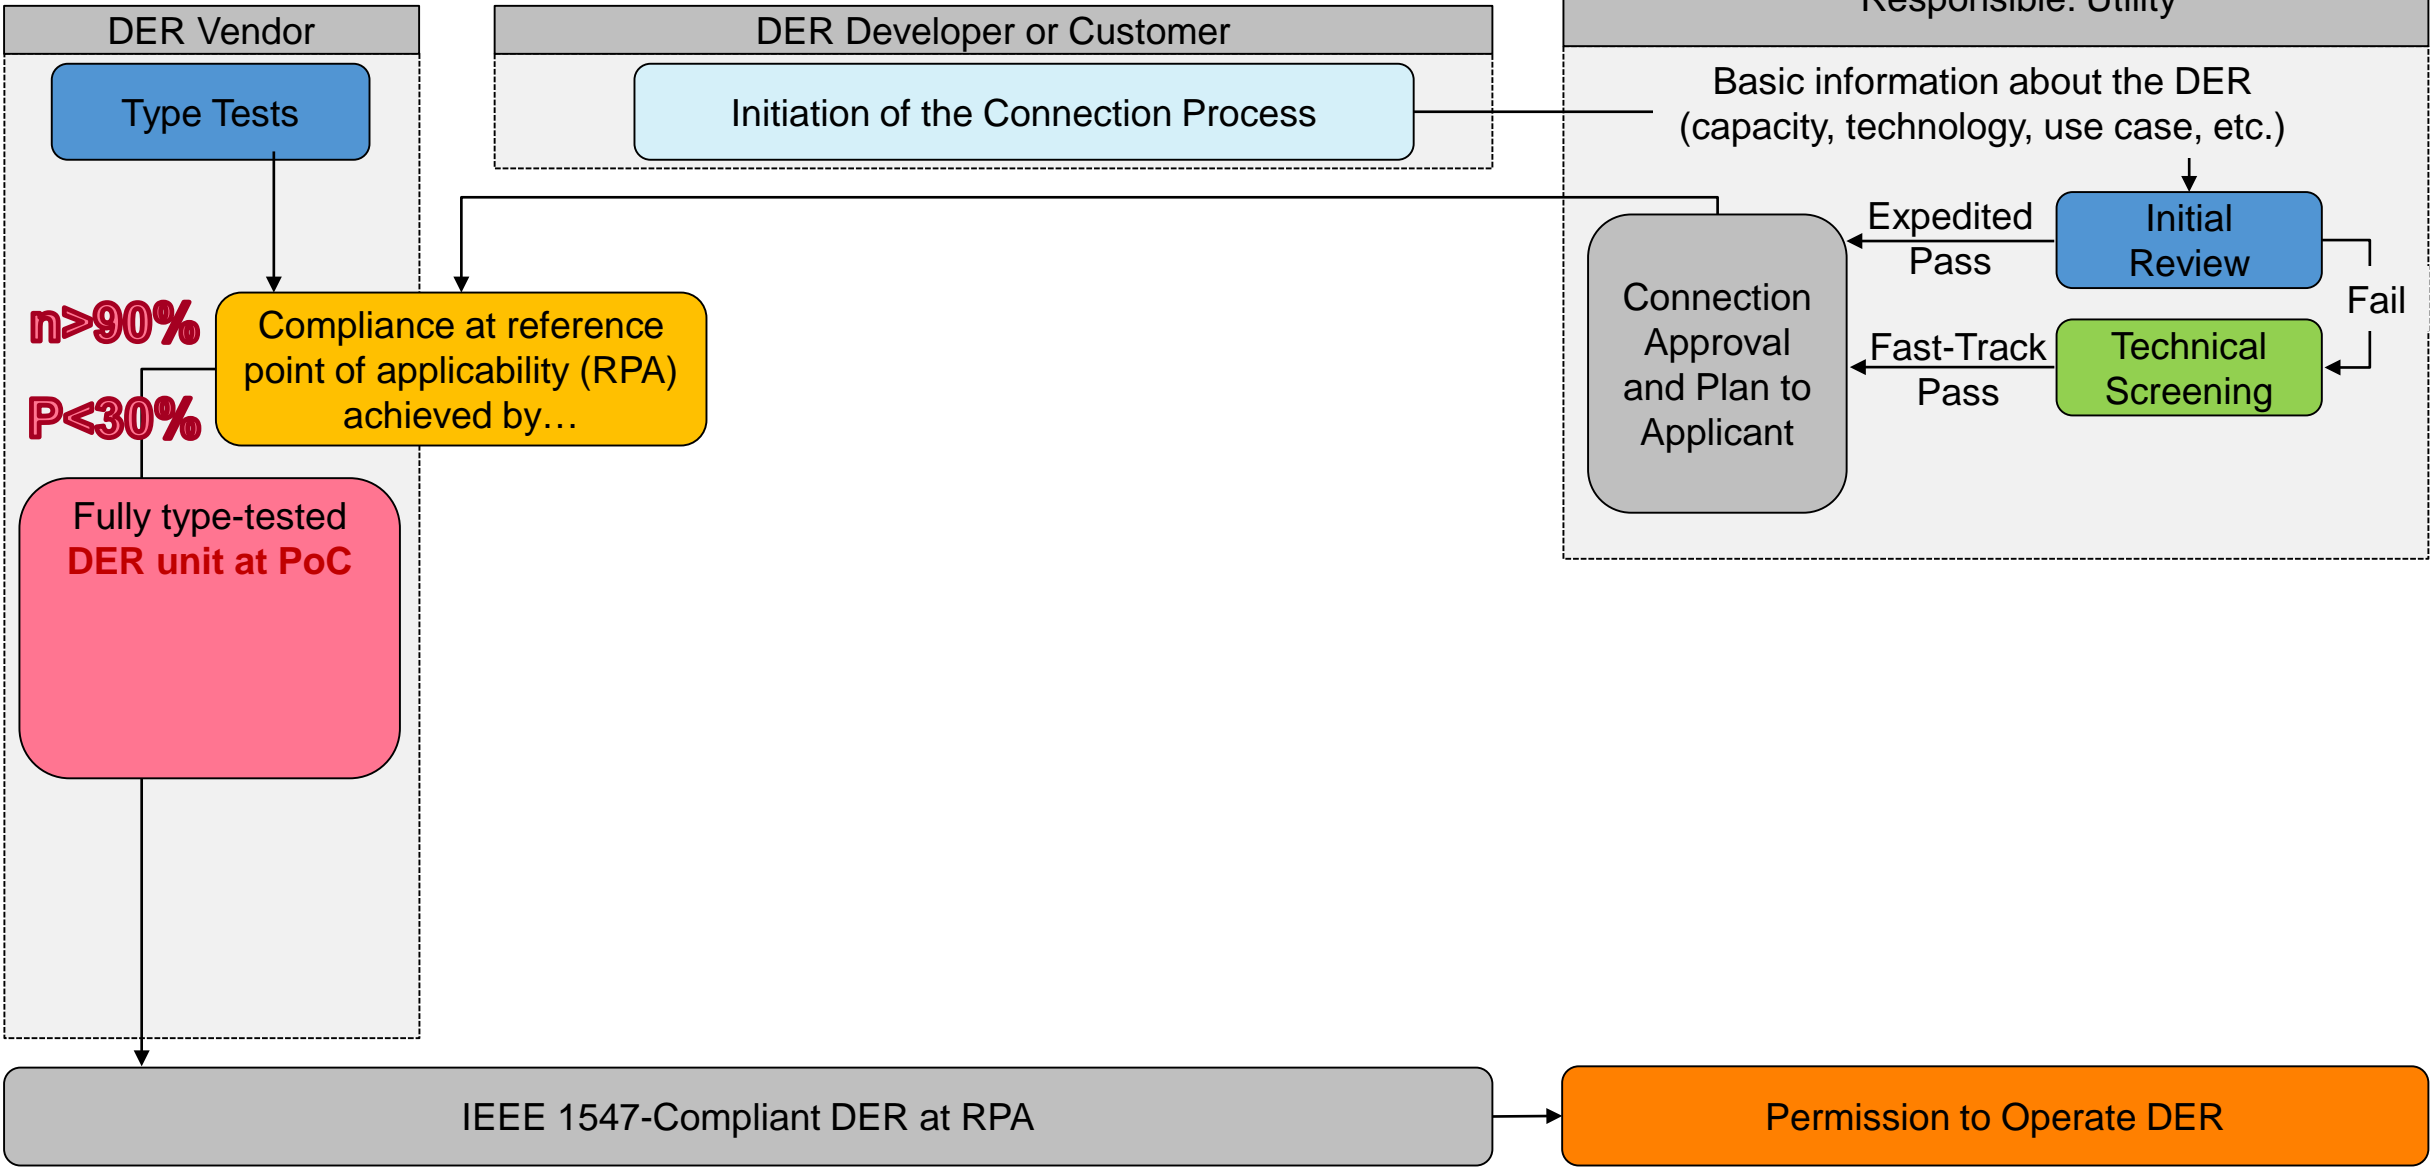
DER Vendor

Type Tests

DER Developer or Customer

Initiation of the Connection Process

Responsible: Utility

Basic information about the DER (capacity, technology, use case, etc.)

Expedited Pass

Initial Review

Fail

Connection Approval and Plan to Applicant

Fast-Track Pass

Technical Screening

n>90%

P<30%

Compliance at reference point of applicability (RPA) achieved by…

Fully type-tested DER unit at PoC

IEEE 1547-Compliant DER at RPA

Permission to Operate DER